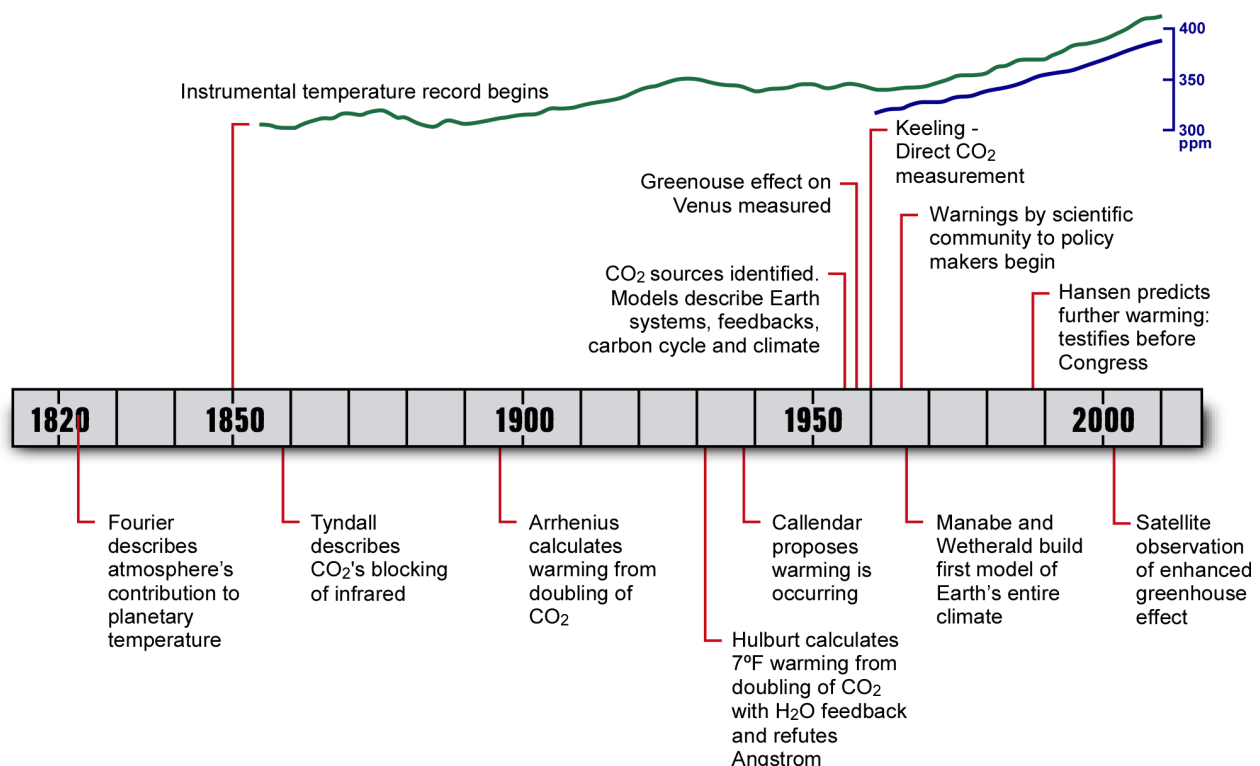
400
350
300
ppm

Instrumental temperature record begins

Keeling - Direct $CO_2$ measurement

Greenouse effect on Venus measured

Warnings by scientific community to policy makers begin

$CO_2$ sources identified. Models describe Earth systems, feedbacks, carbon cycle and climate

Hansen predicts further warming: testifies before Congress

1820
1850
1900
1950
2000

Fourier describes atmosphere's contribution to planetary temperature

Tyndall describes $CO_2$'s blocking of infrared

Arrhenius calculates warming from doubling of $CO_2$

Callendar proposes warming is occurring

Manabe and Wetherald build first model of Earth's entire climate

Satellite observation of enhanced greenhouse effect

Hulburt calculates 7ºF warming from doubling of $CO_2$ with $H_2O$ feedback and refutes Angstrom